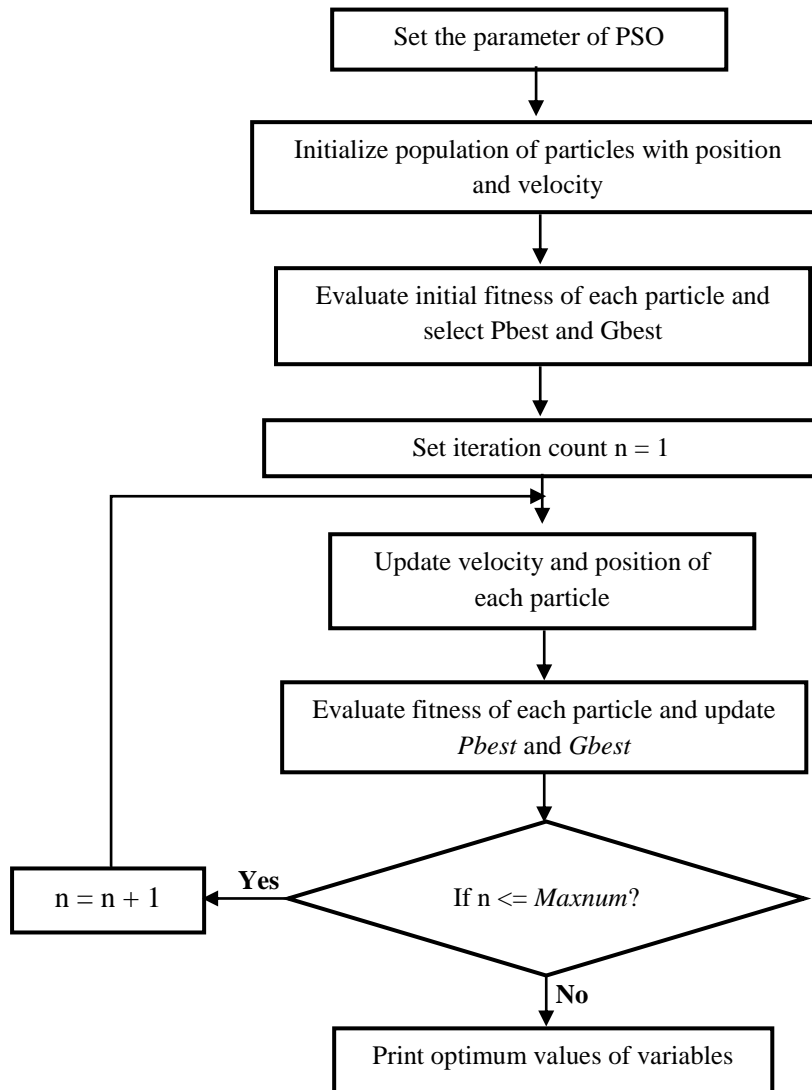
Set the parameter of PSO

Initialize population of particles with position and velocity

Evaluate initial fitness of each particle and select Pbest and Gbest

Set iteration count n = 1

Update velocity and position of each particle

Evaluate fitness of each particle and update *Pbest* and *Gbest*

If n <= *Maxnum*?

Yes

n = n + 1

No

Print optimum values of variables